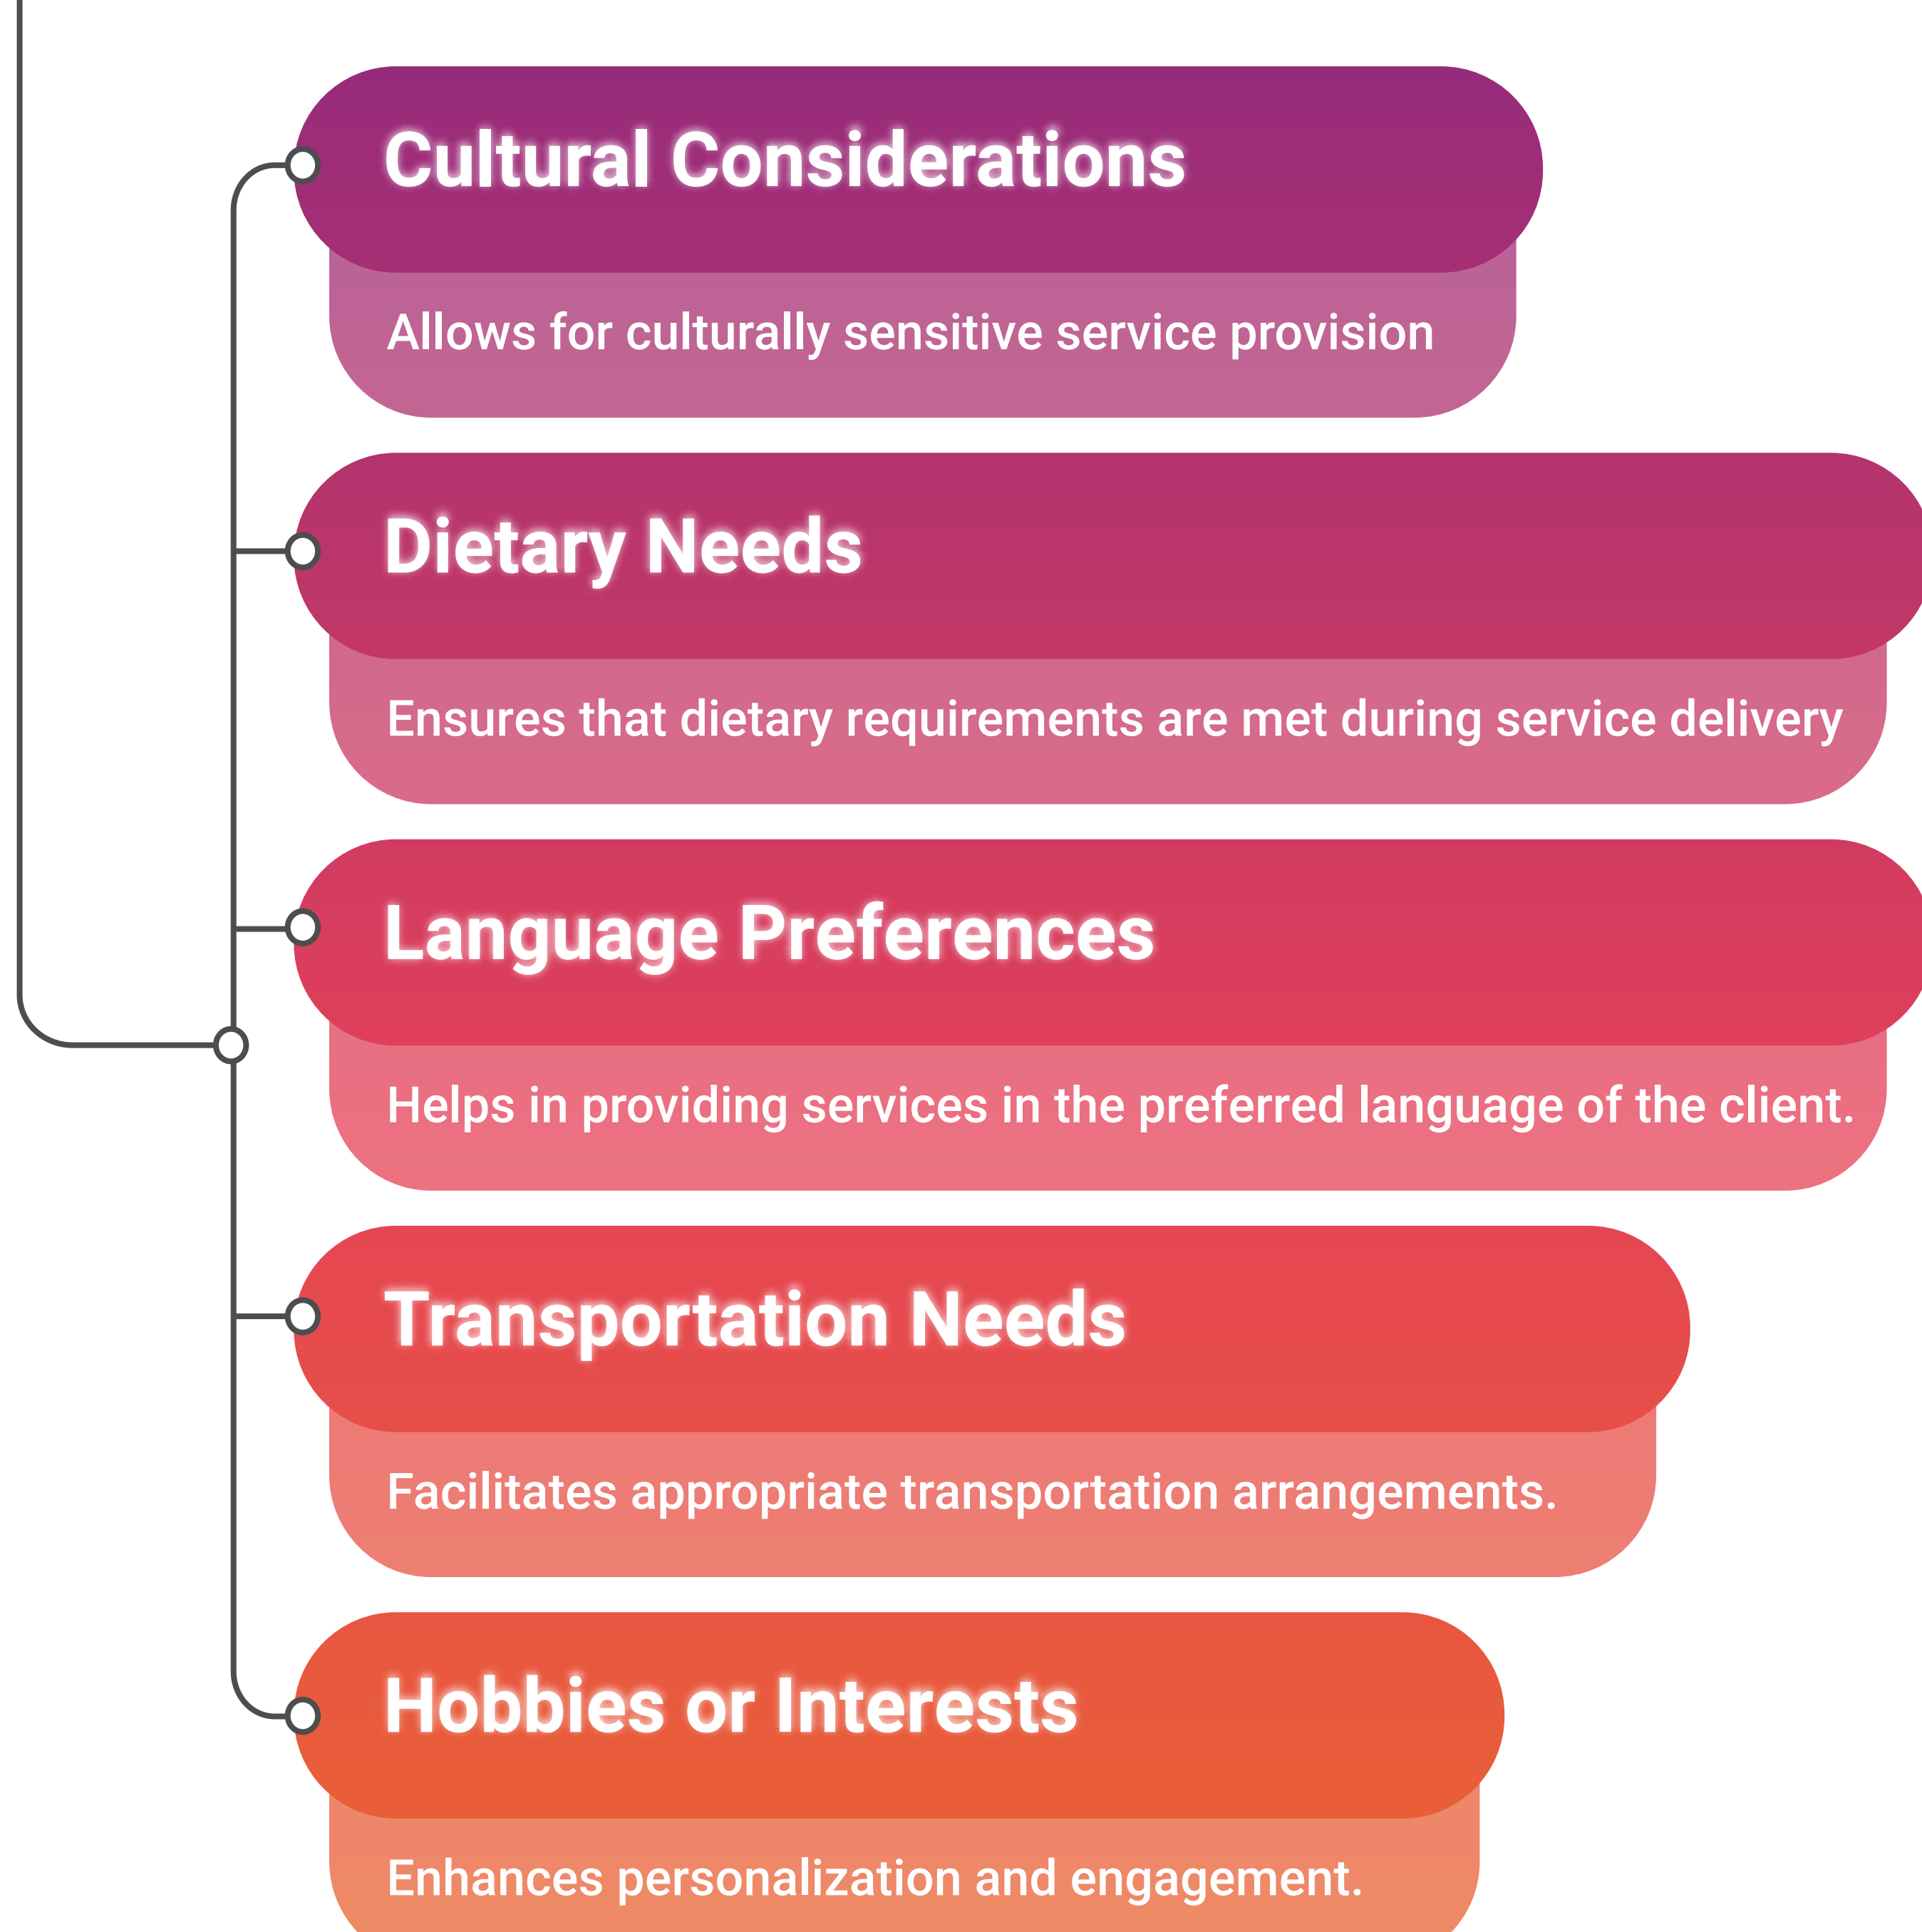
Cultural Considerations

Allows for culturally sensitive service provision

Dietary Needs

Ensures that dietary requirements are met during service delivery

Language Preferences

Helps in providing services in the preferred language of the client.

Transportation Needs

Facilitates appropriate transportation arrangements.

Hobbies or Interests

Enhances personalization and engagement.